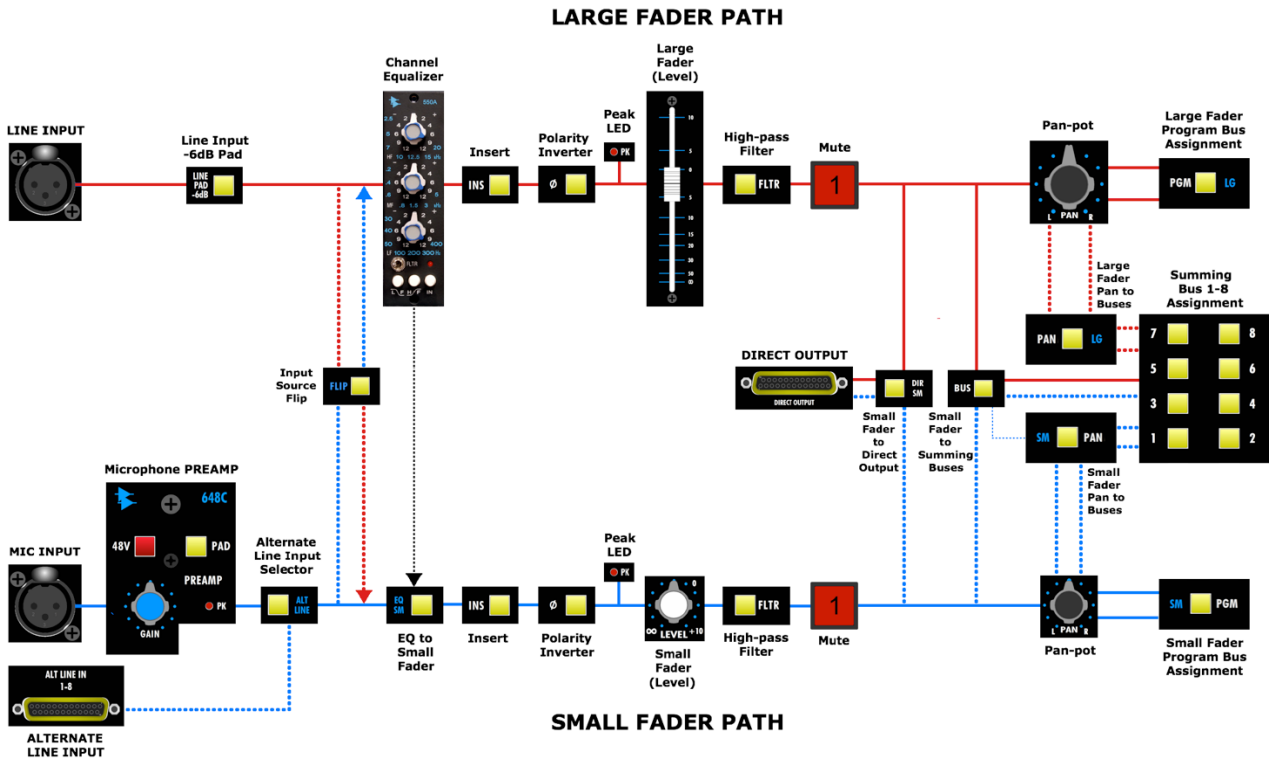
LARGE FADER PATH

LINE INPUT

Line Input -6dB Pad

LINE PAD -6dB

Channel Equalizer

550A

Insert

INS

Polarity Inverter

ø

Peak LED

PK

Large Fader (Level)

High-pass Filter

FLTR

Mute

1

Pan-pot

PAN

L R

Large Fader Program Bus Assignment

PGM LG

Large Fader Pan to Buses

Summing Bus 1-8 Assignment

PAN LG

7 8

5 6

3 4

1 2

DIRECT OUTPUT

DIRECT OUTPUT

DIR SM

BUS

SM PAN

Small Fader to Direct Output

Small Fader to Summing Buses

Small Fader Pan to Buses

Input Source Flip

FLIP

Microphone PREAMP

648C

48V

PAD

PREAMP

PK

GAIN

MIC INPUT

Alternate Line Input Selector

ALT LINE

EQ SM

EQ to Small Fader

INS

Insert

ø

Polarity Inverter

Peak LED

PK

LEVEL

Small Fader (Level)

FLTR

High-pass Filter

1

Mute

PAN

Pan-pot

SM PGM

Small Fader Program Bus Assignment

ALT LINE IN 1-8

ALTERNATE LINE INPUT

SMALL FADER PATH